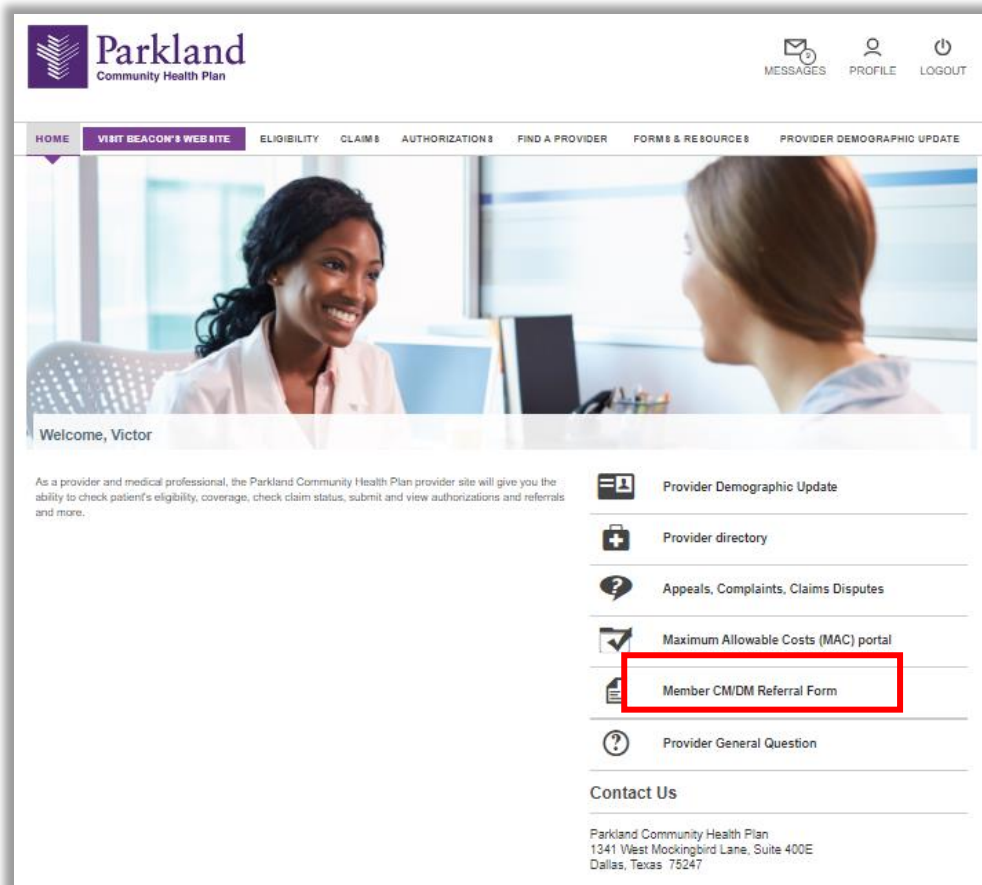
Parkland
Community Health Plan

MESSAGES PROFILE LOGOUT

HOME VISIT BEACON'S WEBSITE ELIGIBILITY CLAIMS AUTHORIZATIONS FIND A PROVIDER FORMS & RESOURCES PROVIDER DEMOGRAPHIC UPDATE

Welcome, Victor

As a provider and medical professional, the Parkland Community Health Plan provider site will give you the ability to check patient's eligibility, coverage, check claim status, submit and view authorizations and referrals and more.

Provider Demographic Update

Provider directory

Appeals, Complaints, Claims Disputes

Maximum Allowable Costs (MAC) portal

Member CM/DM Referral Form

Provider General Question

Contact Us

Parkland Community Health Plan
1341 West Mockingbird Lane, Suite 400E
Dallas, Texas 75247